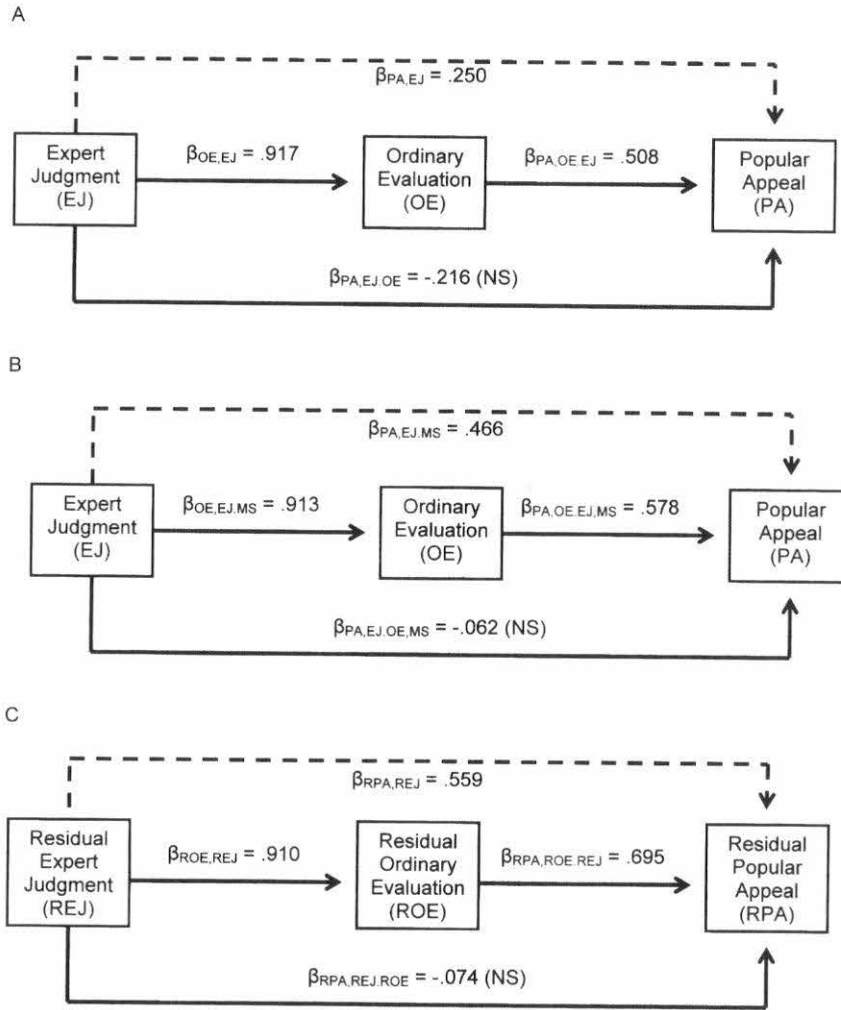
A

$\beta_{PA,EJ}$ = .250

Expert Judgment (EJ)

$\beta_{OE,EJ}$ = .917

Ordinary Evaluation (OE)

$\beta_{PA,OE.EJ}$ = .508

Popular Appeal (PA)

$\beta_{PA,EJ.OE}$ = -.216 (NS)

B

$\beta_{PA,EJ.MS}$ = .466

Expert Judgment (EJ)

$\beta_{OE,EJ.MS}$ = .913

Ordinary Evaluation (OE)

$\beta_{PA,OE.EJ,MS}$ = .578

Popular Appeal (PA)

$\beta_{PA,EJ.OE,MS}$ = -.062 (NS)

C

$\beta_{RPA,REJ}$ = .559

Residual Expert Judgment (REJ)

$\beta_{ROE,REJ}$ = .910

Residual Ordinary Evaluation (ROE)

$\beta_{RPA,ROE.REJ}$ = .695

Residual Popular Appeal (RPA)

$\beta_{RPA,REJ.ROE}$ = -.074 (NS)